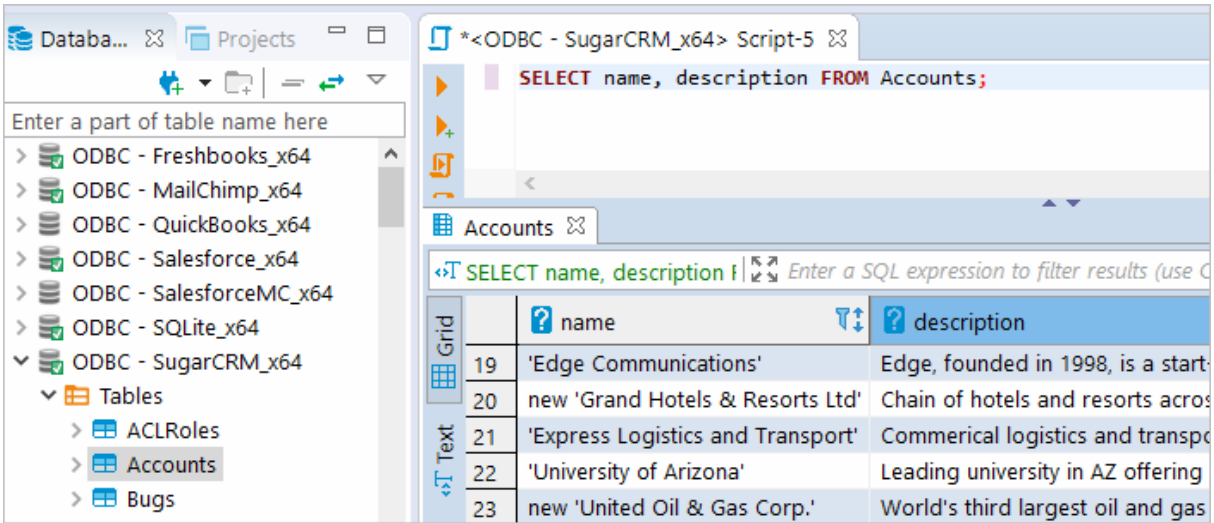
Databa... ☒ Projects

Enter a part of table name here

ODBC - Freshbooks_x64
ODBC - MailChimp_x64
ODBC - QuickBooks_x64
ODBC - Salesforce_x64
ODBC - SalesforceMC_x64
ODBC - SQLite_x64
ODBC - SugarCRM_x64
Tables
ACLRoles
Accounts
Bugs

*<ODBC - SugarCRM_x64> Script-5 ☒

SELECT name, description FROM Accounts;

Accounts ☒

SELECT name, description F

Enter a SQL expression to filter results (use C

Grid

Text

| | name | description |
|---|---|---|
| 19 | 'Edge Communications' | Edge, founded in 1998, is a start- |
| 20 | new 'Grand Hotels & Resorts Ltd' | Chain of hotels and resorts acros |
| 21 | 'Express Logistics and Transport' | Commerical logistics and transpo |
| 22 | 'University of Arizona' | Leading university in AZ offering |
| 23 | new 'United Oil & Gas Corp.' | World's third largest oil and gas |